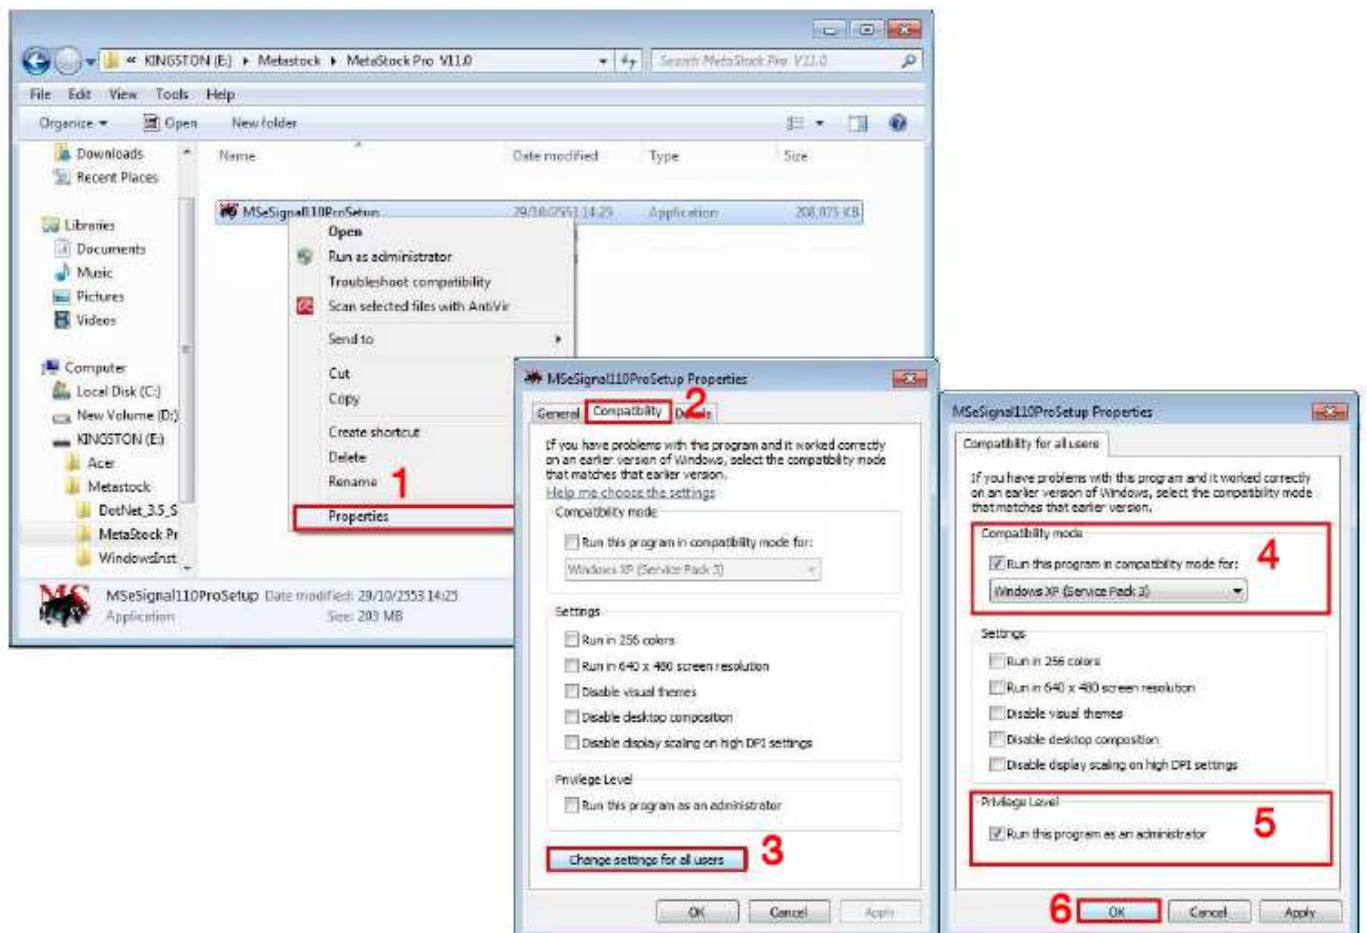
« KINGSTON (E:) ▸ Metastock ▸ MetaStock Pro V11.0

Search MetaStock Pro V11.0

File Edit View Tools Help

Organize ▾ Open New folder

Downloads
Recent Places

Libraries
Documents
Music
Pictures
Videos

Computer
Local Disk (C:)
New Volume (D:)
KINGSTON (E:)
Acer
Metastock
DotNet_3.5_S
MetaStock Pr
WindowsInst

Name Date modified Type Size

MSeSignal110ProSetup 29/10/2553 14:25 Application 208,075 KB

Open
Run as administrator
Troubleshoot compatibility
Scan selected files with AntiVir
Send to
Cut
Copy
Create shortcut
Delete
Rename
Properties

1

MSeSignal110ProSetup Date modified: 29/10/2553 14:25
Application Size: 203 MB

MSeSignal110ProSetup Properties

General Compatibility Details

2

If you have problems with this program and it worked correctly on an earlier version of Windows, select the compatibility mode that matches that earlier version.

Help me choose the settings

Compatibility mode

Run this program in compatibility mode for:

Windows XP (Service Pack 3)

Settings

Run in 256 colors
Run in 640 x 480 screen resolution
Disable visual themes
Disable desktop composition
Disable display scaling on high DPI settings

Privilege Level

Run this program as an administrator

Change settings for all users

3

OK Cancel Apply

MSeSignal110ProSetup Properties

Compatibility for all users

If you have problems with this program and it worked correctly on an earlier version of Windows, select the compatibility mode that matches that earlier version.

Compatibility mode

Run this program in compatibility mode for:

4

Windows XP (Service Pack 3)

Settings

Run in 256 colors
Run in 640 x 480 screen resolution
Disable visual themes
Disable desktop composition
Disable display scaling on high DPI settings

Privilege Level

Run this program as an administrator

5

6 OK Cancel Apply